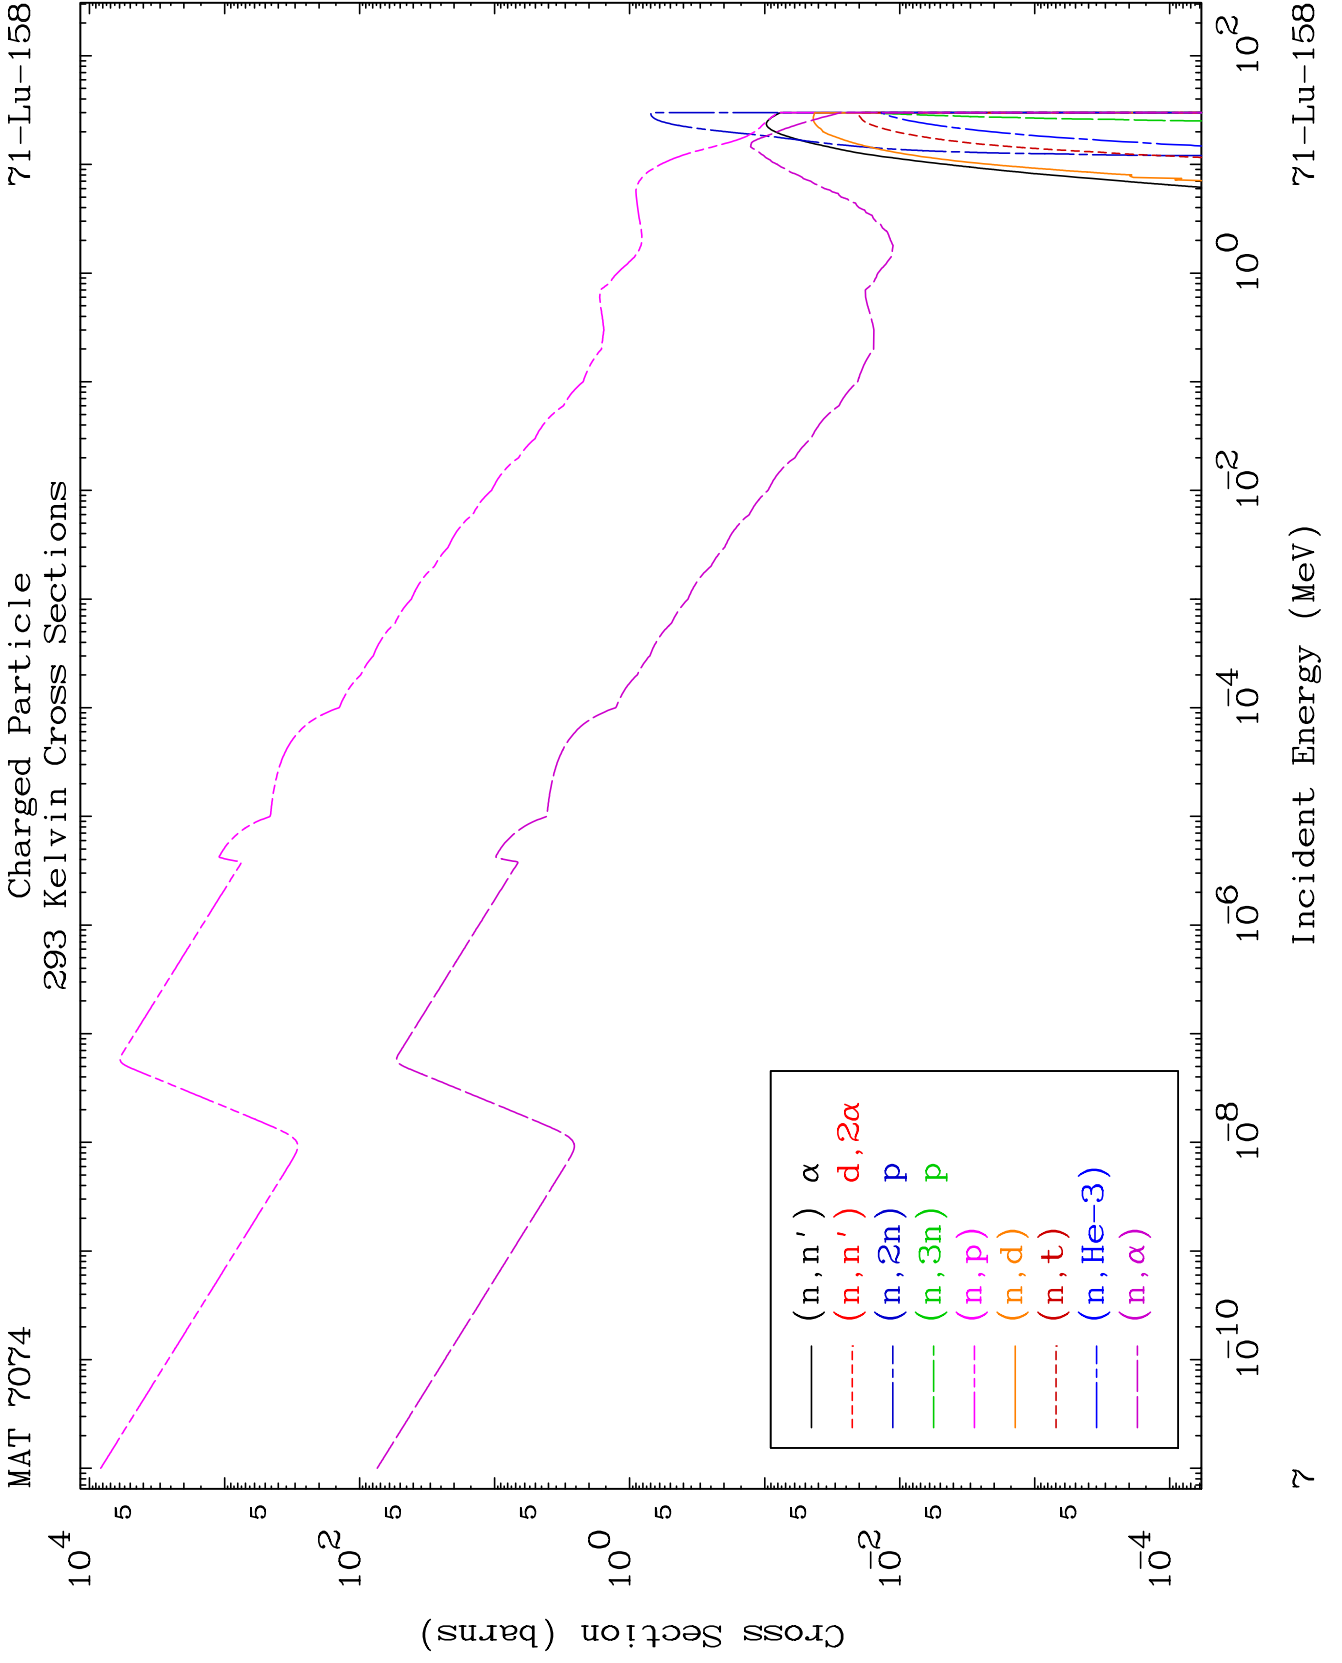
MAT 7074

Charged Particle
293 Kelvin Cross Sections

71-Lu-158

71-Lu-158

Cross Section (barns)

$10^{4}$
5
5
$10^{2}$
5
5
$10^{0}$
5
5
$10^{-2}$
5
5
$10^{-4}$

7
$10^{-10}$
$10^{-8}$
$10^{-6}$
$10^{-4}$
$10^{-2}$
$10^{0}$
$10^{2}$

Incident Energy (MeV)

(n,n') α
(n,n') d,2α
(n,2n) p
(n,3n) p
(n,p)
(n,d)
(n,t)
(n,He-3)
(n,α)